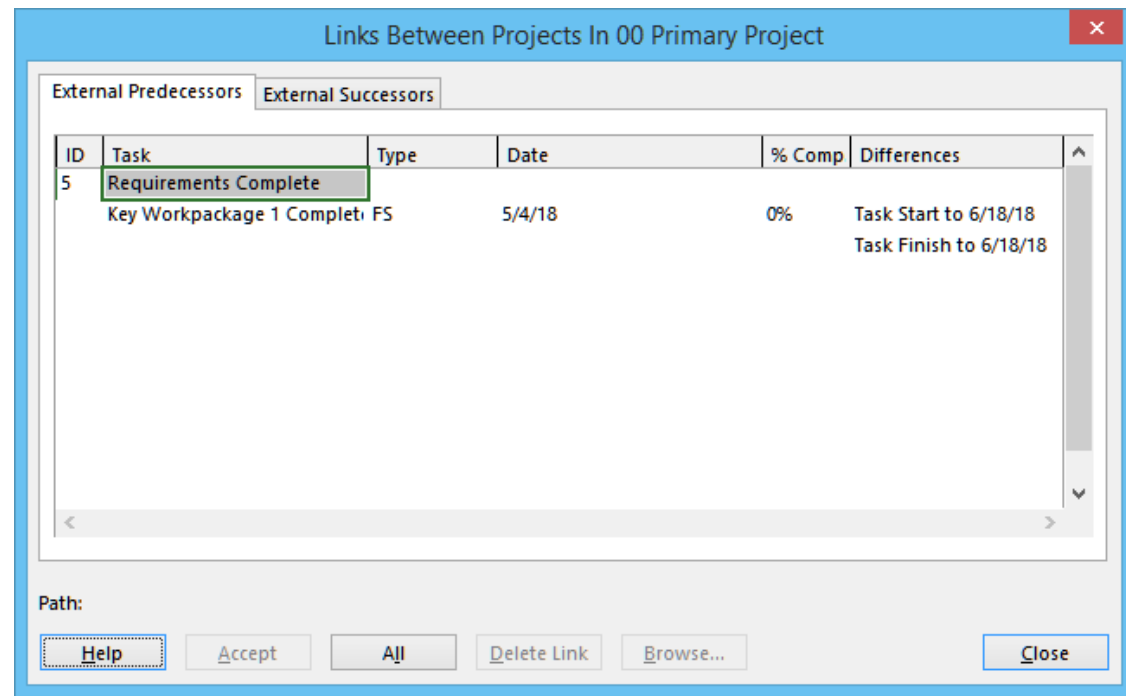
Links Between Projects In 00 Primary Project

External Predecessors | External Successors

| ID | Task | Type | Date | % Comp | Differences |
|---|---|---|---|---|---|
| 5 | Requirements Complete | | | | |
| | Key Workpackage 1 Complet | FS | 5/4/18 | 0% | Task Start to 6/18/18 |
| | | | | | Task Finish to 6/18/18 |

Path:

Help | Accept | All | Delete Link | Browse... | Close